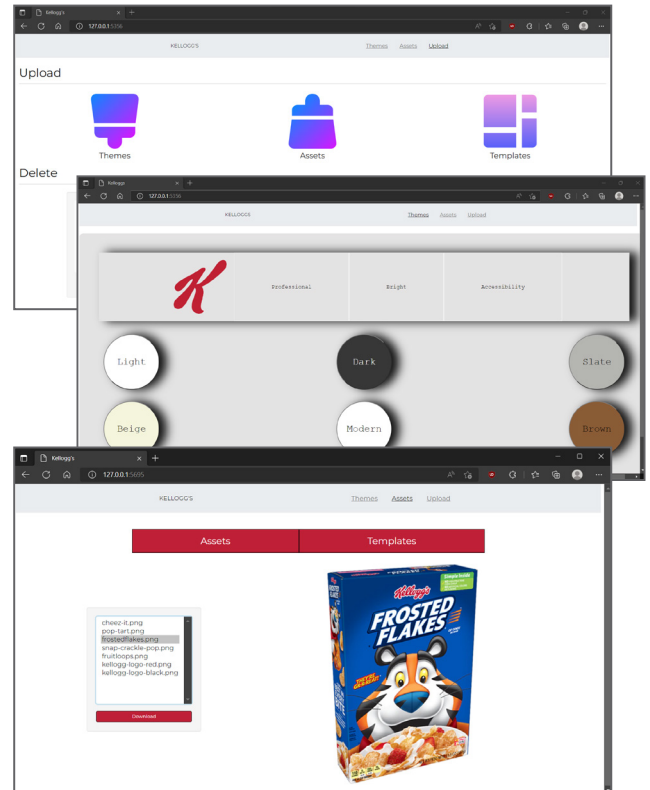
Kellogg's
127.0.0.1:5356
KELLOGG'S
Themes Assets Upload
Upload
Themes
Assets
Templates
Delete

Kellogg
127.0.0.1:5356
KELLOGG'S
Themes Assets Upload
Professional
Bright
Accessibility
Light
Dark
Slate
Beige
Modern
Brown

Kellogg's
127.0.0.1:5695
KELLOGG'S
Themes Assets Upload
Assets
Templates
cheez-it.png
pop-tart.png
frostedflakes.png
snap-crackle-pop.png
fruitloops.png
kellogg-logo-red.png
kellogg-logo-black.png
Download
Kellogg's
FROSTED FLAKES